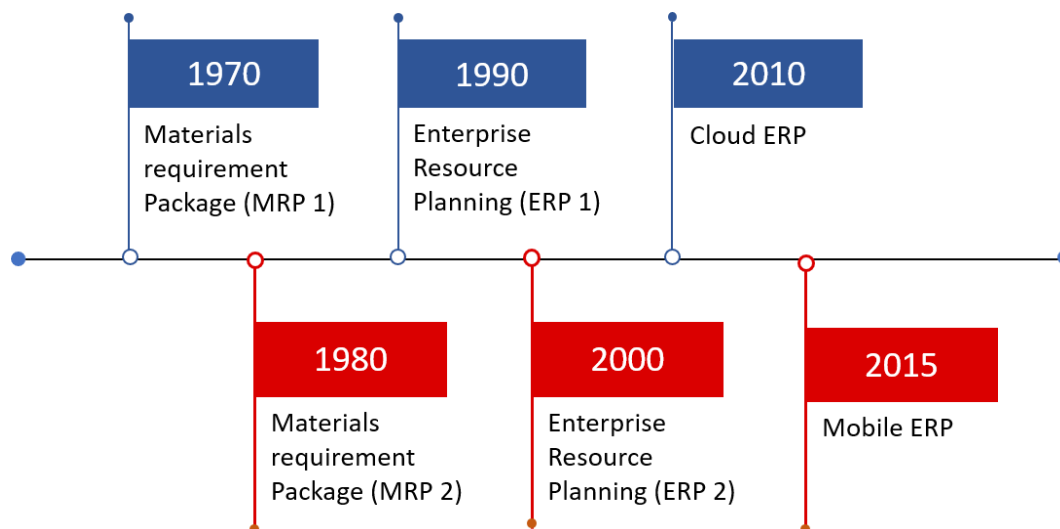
1970

Materials requirement Package (MRP 1)

1990

Enterprise Resource Planning (ERP 1)

2010

Cloud ERP

1980

Materials requirement Package (MRP 2)

2000

Enterprise Resource Planning (ERP 2)

2015

Mobile ERP